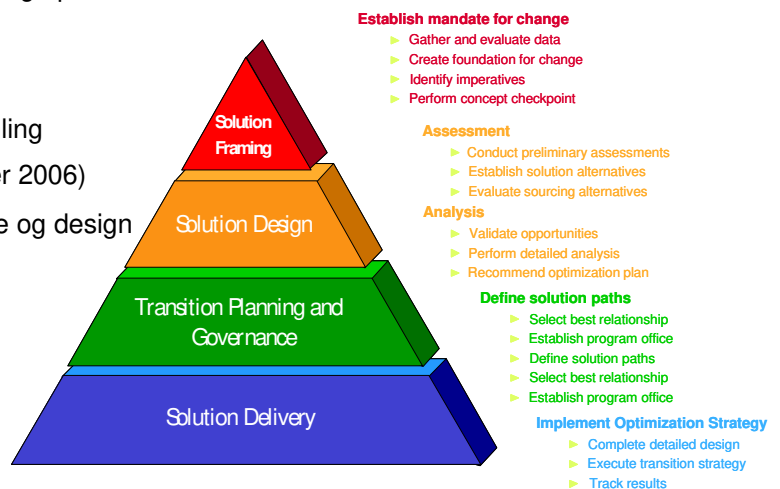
ling

er 2006)

e og design

Establish mandate for change
► Gather and evaluate data
► Create foundation for change
► Identify imperatives
► Perform concept checkpoint

Solution Framing

Assessment
► Conduct preliminary assessments
► Establish solution alternatives
► Evaluate sourcing alternatives

Solution Design

Analysis
► Validate opportunities
► Perform detailed analysis
► Recommend optimization plan

Define solution paths
► Select best relationship
► Establish program office
► Define solution paths
► Select best relationship
► Establish program office

Transition Planning and Governance

Solution Delivery

Implement Optimization Strategy
► Complete detailed design
► Execute transition strategy
► Track results